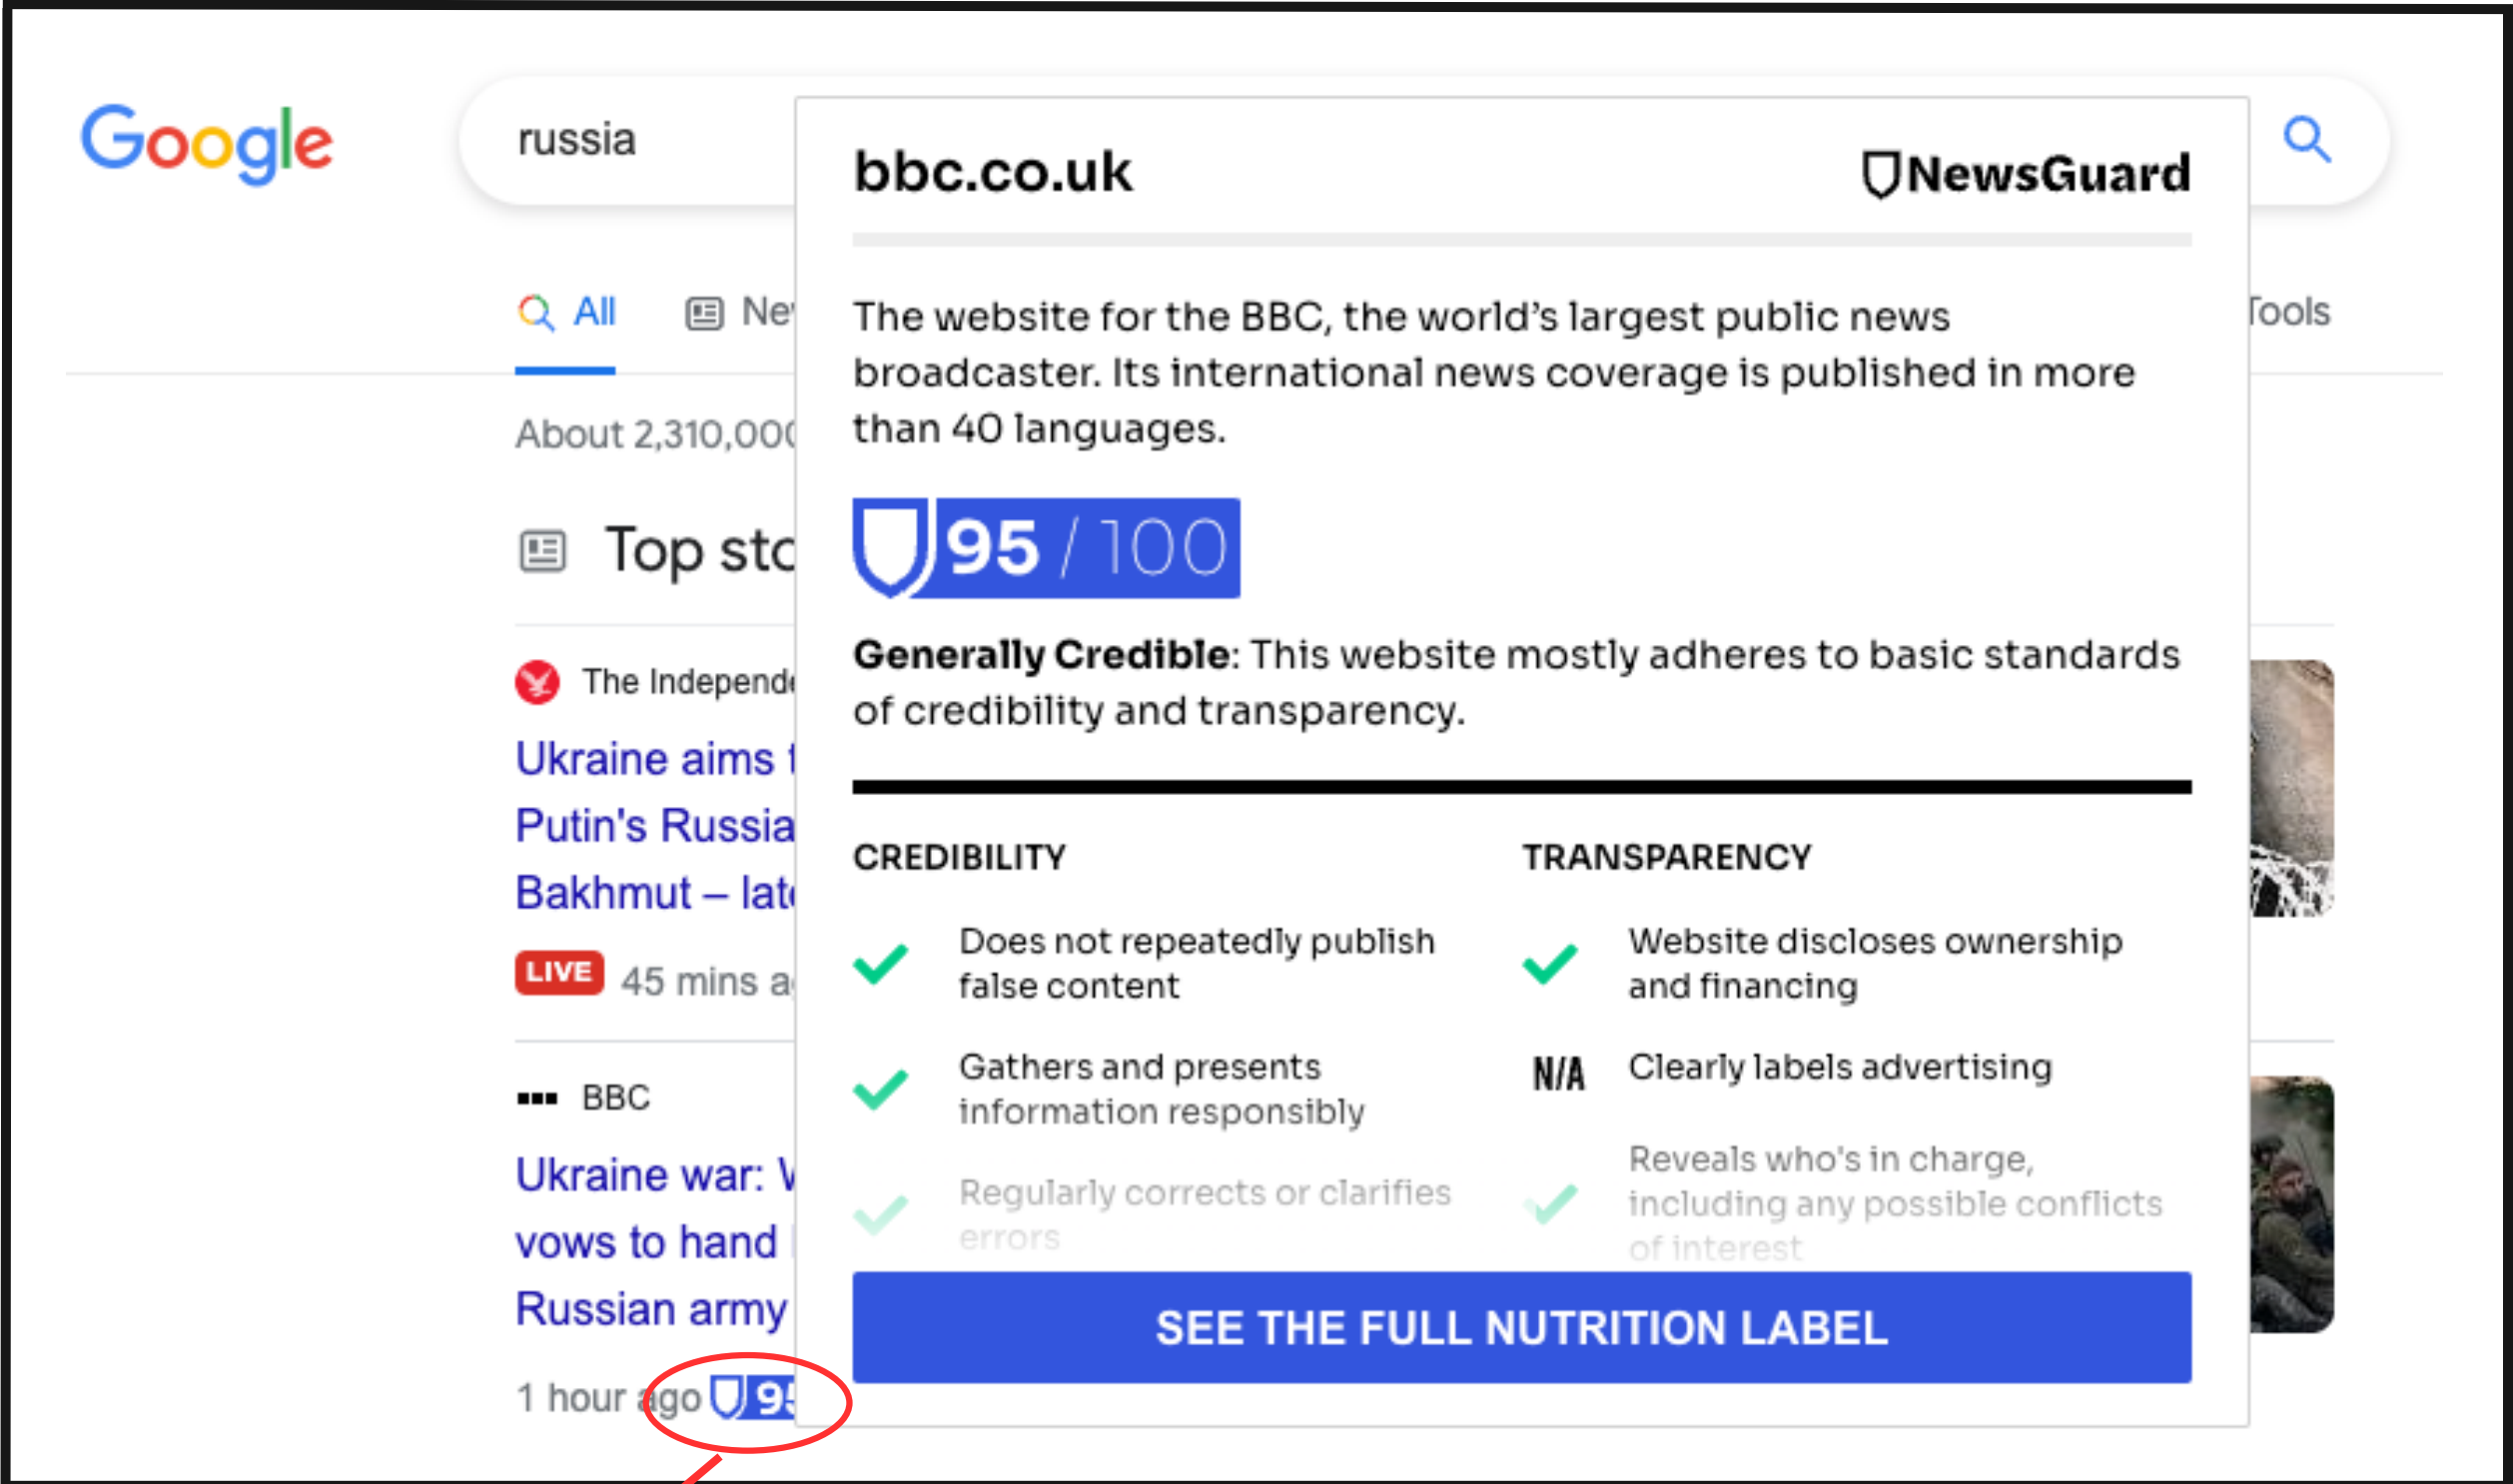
Google

russia

All Ne

Tools

About 2,310,00

Top sto

The Independ

Ukraine aims Putin's Russia Bakhmut – lat

LIVE 45 mins a

BBC

Ukraine war: V vows to hand Russian army

1 hour ago 9

bbc.co.uk

NewsGuard

The website for the BBC, the world's largest public news broadcaster. Its international news coverage is published in more than 40 languages.

95 / 100

**Generally Credible**: This website mostly adheres to basic standards of credibility and transparency.

CREDIBILITY

Does not repeatedly publish false content

Gathers and presents information responsibly

Regularly corrects or clarifies errors

TRANSPARENCY

Website discloses ownership and financing

N/A Clearly labels advertising

Reveals who's in charge, including any possible conflicts of interest

SEE THE FULL NUTRITION LABEL